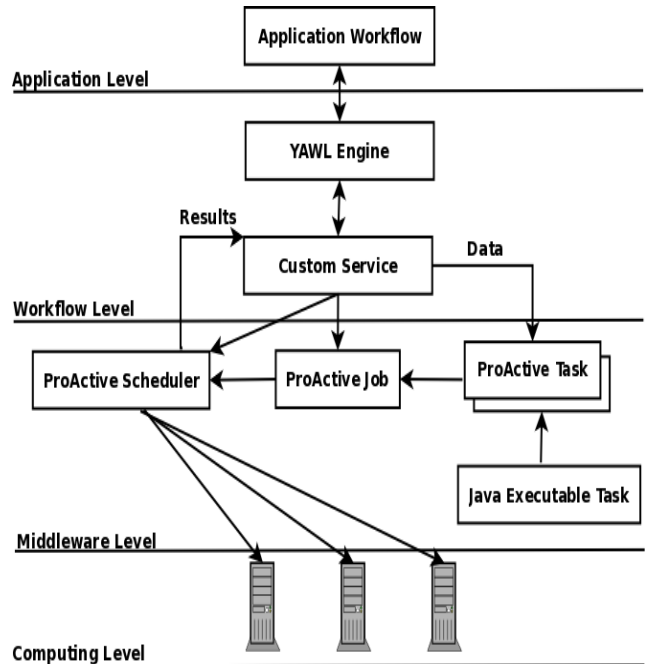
Application Workflow

Application Level

YAWL Engine

Results

Custom Service

Data

Workflow Level

ProActive Scheduler

ProActive Job

ProActive Task

Java Executable Task

Middleware Level

Computing Level